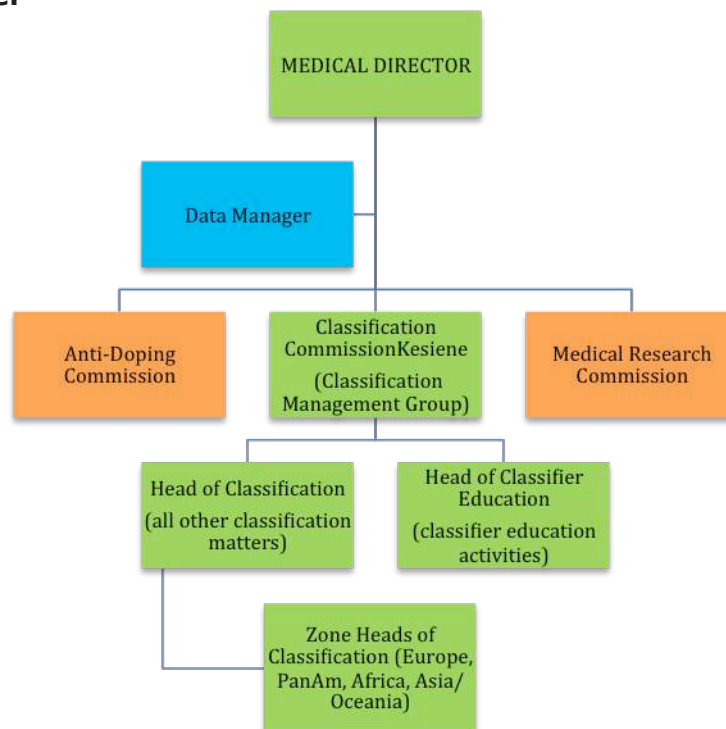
MEDICAL DIRECTOR

Data Manager

Anti-Doping Commission

Classification CommissionKesiene
(Classification Management Group)

Medical Research Commission

Head of Classification
(all other classification matters)

Head of Classifier Education
(classifier education activities)

Zone Heads of Classification (Europe, PanAm, Africa, Asia/ Oceania)